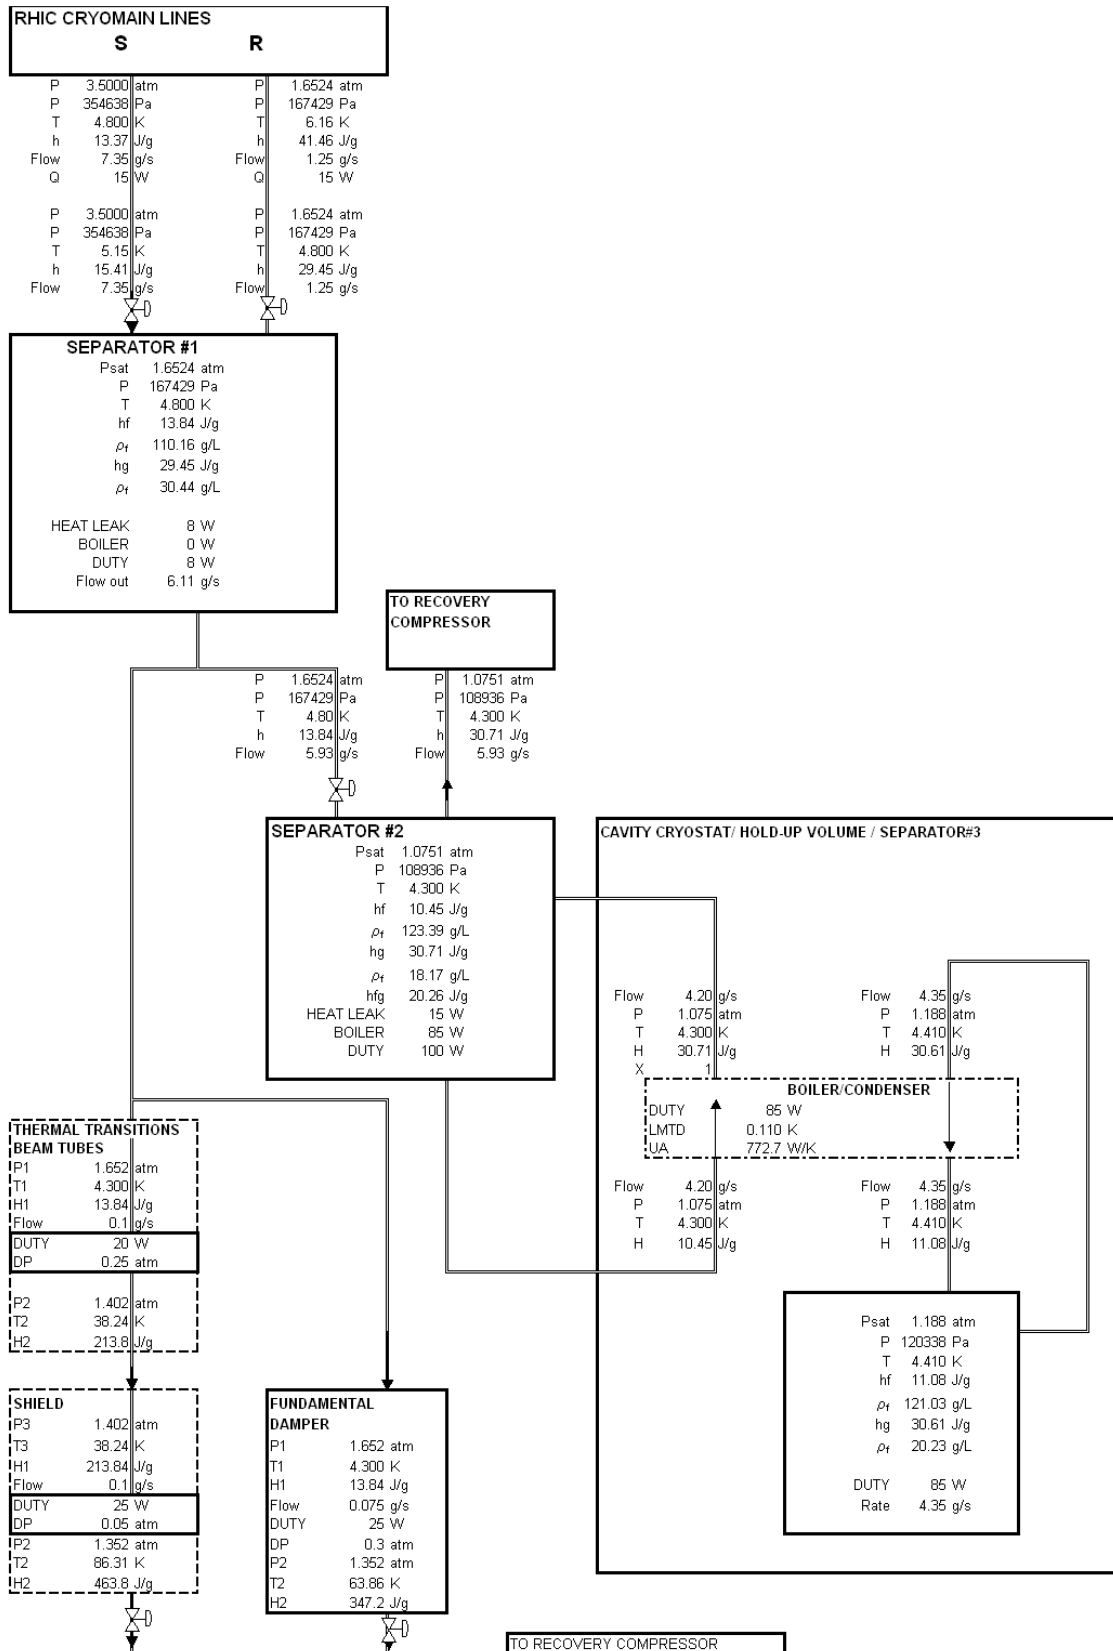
RHIC CRYOMAIN LINES
S R

| | | |
|---|---|---|
| P | 3.5000 | atm |
| P | 354638 | Pa |
| T | 4.800 | K |
| h | 13.37 | J/g |
| Flow | 7.35 | g/s |
| Q | 15 | W |

| | | |
|---|---|---|
| P | 1.6524 | atm |
| P | 167429 | Pa |
| T | 6.16 | K |
| h | 41.46 | J/g |
| Flow | 1.25 | g/s |
| Q | 15 | W |

| | | |
|---|---|---|
| P | 3.5000 | atm |
| P | 354638 | Pa |
| T | 5.15 | K |
| h | 15.41 | J/g |
| Flow | 7.35 | g/s |

| | | |
|---|---|---|
| P | 1.6524 | atm |
| P | 167429 | Pa |
| T | 4.800 | K |
| h | 29.45 | J/g |
| Flow | 1.25 | g/s |

SEPARATOR #1
Psat 1.6524 atm
P 167429 Pa
T 4.800 K
hf 13.84 J/g
$\rho_f$ 110.16 g/L
hg 29.45 J/g
$\rho_f$ 30.44 g/L

HEAT LEAK 8 W
BOILER 0 W
DUTY 8 W
Flow out 6.11 g/s

TO RECOVERY COMPRESSOR

| | | |
|---|---|---|
| P | 1.6524 | atm |
| P | 167429 | Pa |
| T | 4.80 | K |
| h | 13.84 | J/g |
| Flow | 5.93 | g/s |

| | | |
|---|---|---|
| P | 1.0751 | atm |
| P | 108936 | Pa |
| T | 4.300 | K |
| h | 30.71 | J/g |
| Flow | 5.93 | g/s |

SEPARATOR #2
Psat 1.0751 atm
P 108936 Pa
T 4.300 K
hf 10.45 J/g
$\rho_f$ 123.39 g/L
hg 30.71 J/g
$\rho_f$ 18.17 g/L
hfg 20.26 J/g
HEAT LEAK 15 W
BOILER 85 W
DUTY 100 W

CAVITY CRYOSTAT/ HOLD-UP VOLUME / SEPARATOR#3

| | | |
|---|---|---|
| Flow | 4.20 | g/s |
| P | 1.075 | atm |
| T | 4.300 | K |
| H | 30.71 | J/g |
| X | 1 | |

| | | |
|---|---|---|
| Flow | 4.35 | g/s |
| P | 1.188 | atm |
| T | 4.410 | K |
| H | 30.61 | J/g |

BOILER/CONDENSER
DUTY 85 W
LMTD 0.110 K
UA 772.7 W/K

| | | |
|---|---|---|
| Flow | 4.20 | g/s |
| P | 1.075 | atm |
| T | 4.300 | K |
| H | 10.45 | J/g |

| | | |
|---|---|---|
| Flow | 4.35 | g/s |
| P | 1.188 | atm |
| T | 4.410 | K |
| H | 11.08 | J/g |

Psat 1.188 atm
P 120338 Pa
T 4.410 K
hf 11.08 J/g
$\rho_f$ 121.03 g/L
hg 30.61 J/g
$\rho_f$ 20.23 g/L

DUTY 85 W
Rate 4.35 g/s

THERMAL TRANSITIONS BEAM TUBES

| | | |
|---|---|---|
| P1 | 1.652 | atm |
| T1 | 4.300 | K |
| H1 | 13.84 | J/g |
| Flow | 0.1 | g/s |
| DUTY | 20 | W |
| DP | 0.25 | atm |
| P2 | 1.402 | atm |
| T2 | 38.24 | K |
| H2 | 213.8 | J/g |

SHIELD

| | | |
|---|---|---|
| P3 | 1.402 | atm |
| T3 | 38.24 | K |
| H1 | 213.84 | J/g |
| Flow | 0.1 | g/s |
| DUTY | 25 | W |
| DP | 0.05 | atm |
| P2 | 1.352 | atm |
| T2 | 86.31 | K |
| H2 | 463.8 | J/g |

FUNDAMENTAL DAMPER

| | |
|---|---|
| P1 | 1.652 atm |
| T1 | 4.300 K |
| H1 | 13.84 J/g |
| Flow | 0.075 g/s |
| DUTY | 25 W |
| DP | 0.3 atm |
| P2 | 1.352 atm |
| T2 | 63.86 K |
| H2 | 347.2 J/g |

TO RECOVERY COMPRESSOR